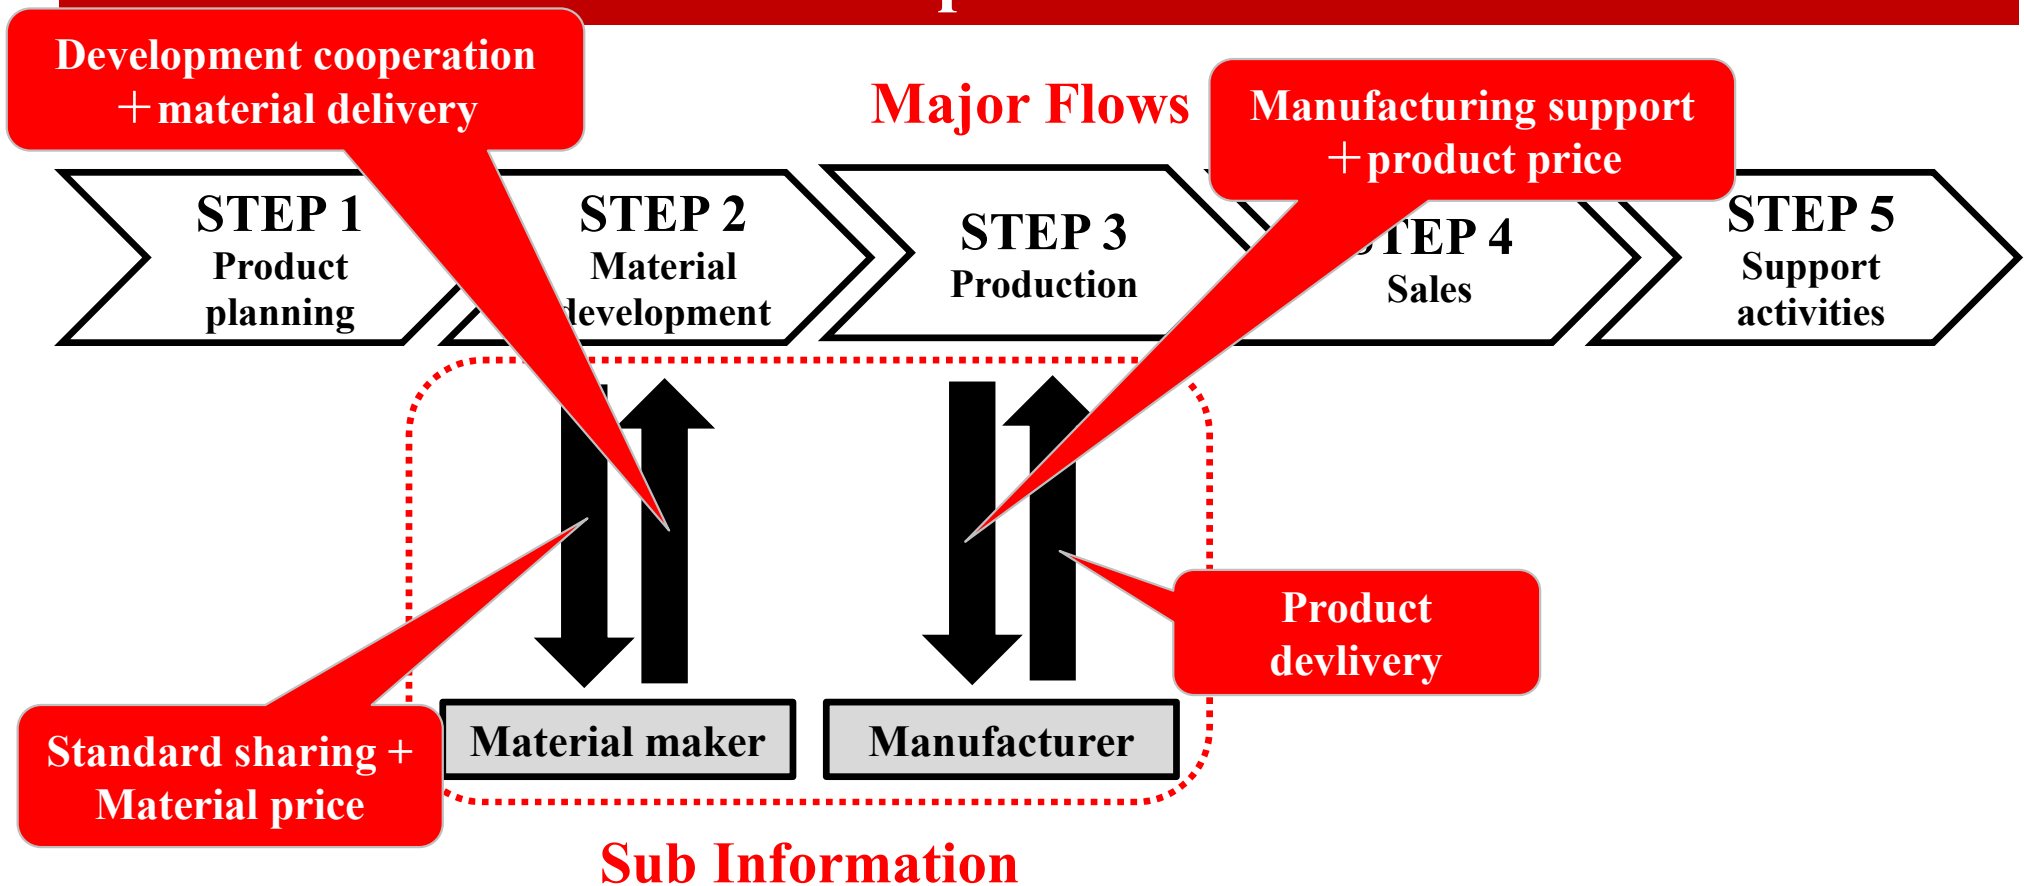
Development cooperation ＋material delivery

Major Flows

Manufacturing support ＋product price

STEP 1
Product planning

STEP 2
Material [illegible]development

STEP 3
Production

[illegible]TEP 4
Sales

STEP 5
Support activities

Product devlivery

Material maker

Manufacturer

Standard sharing + Material price

Sub Information